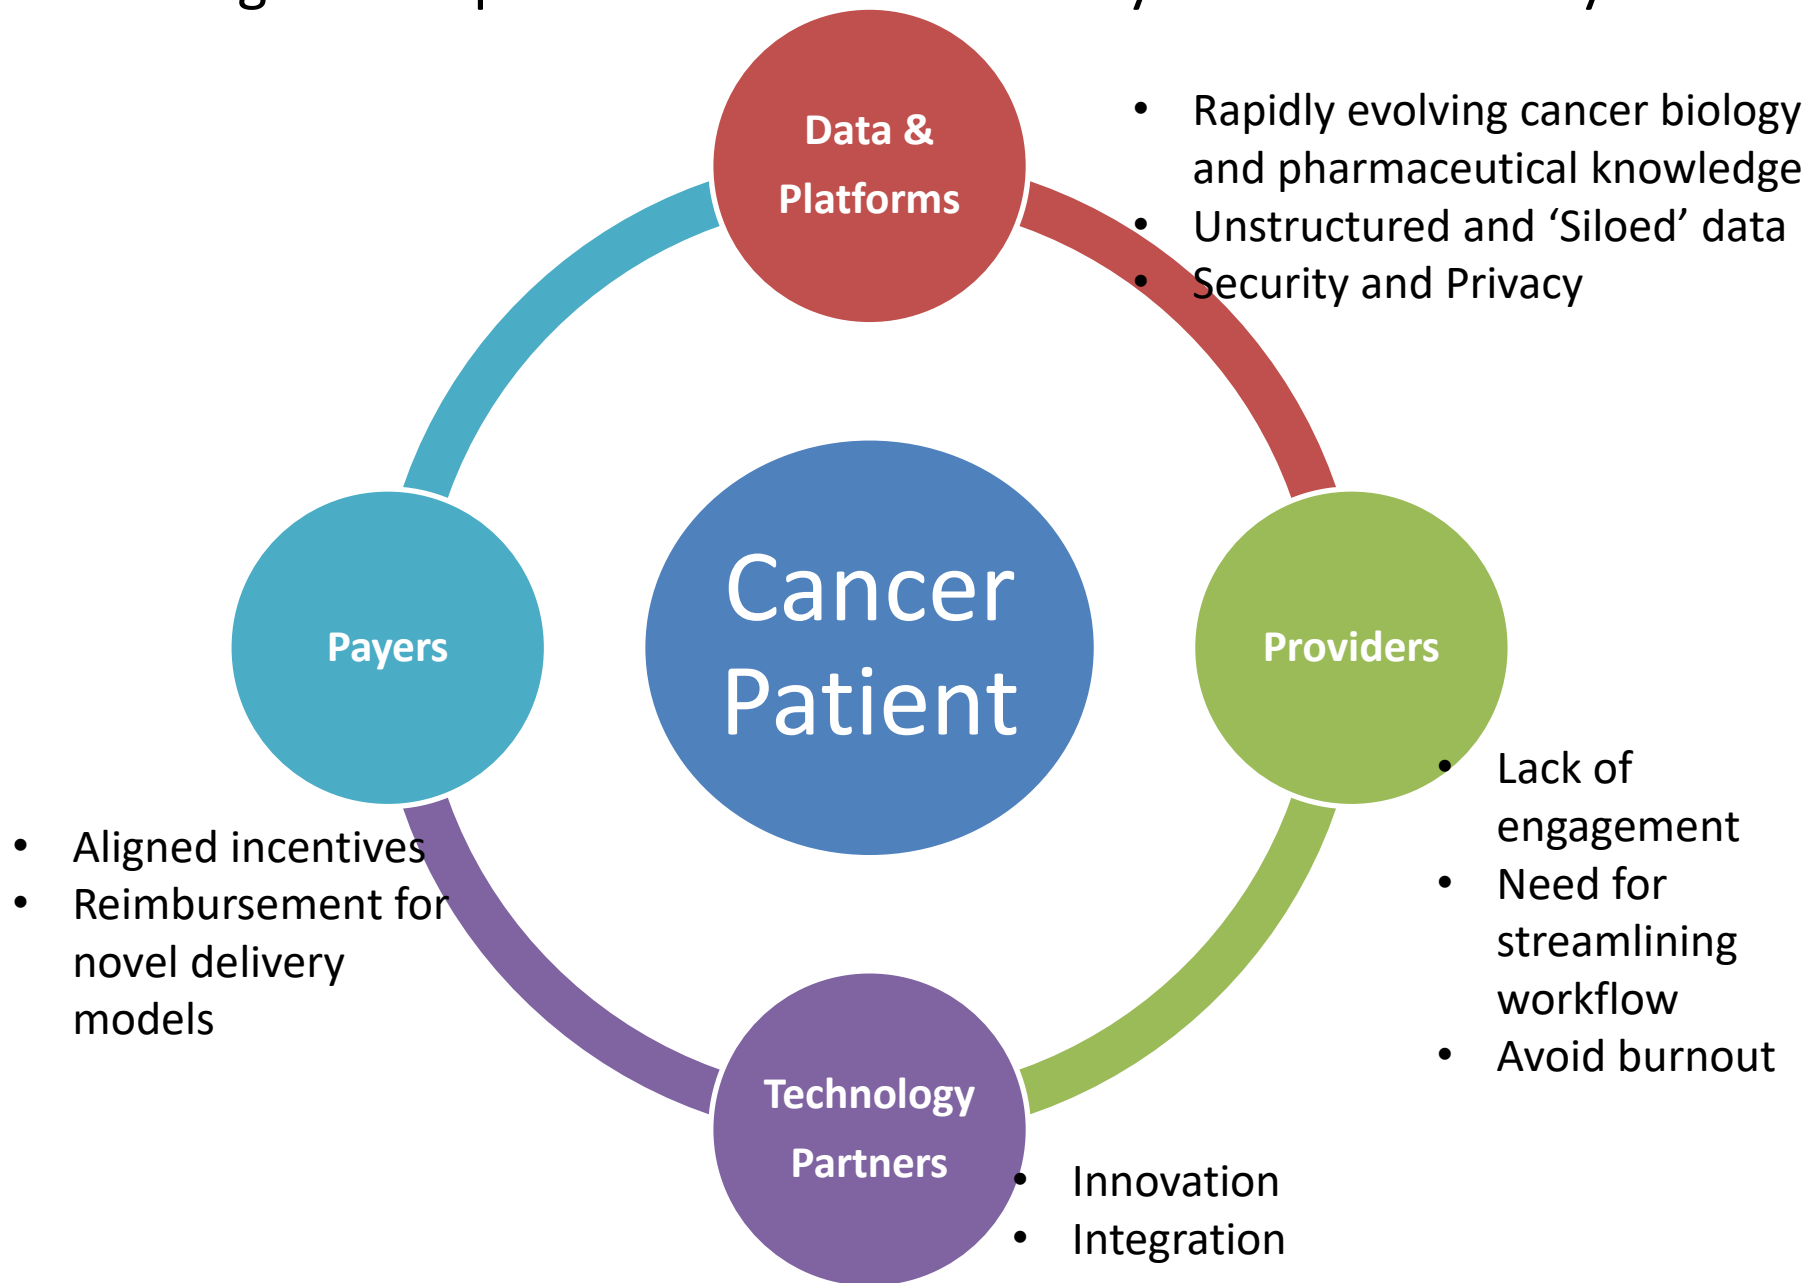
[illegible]

Data & Platforms

- Rapidly evolving cancer biology and pharmaceutical knowledge
- Unstructured and 'Siloed' data
- Security and Privacy

Payers

Cancer Patient

Providers

- Lack of engagement
- Need for streamlining workflow
- Avoid burnout

- Aligned incentives
- Reimbursement for novel delivery models

Technology Partners

- Innovation
- Integration